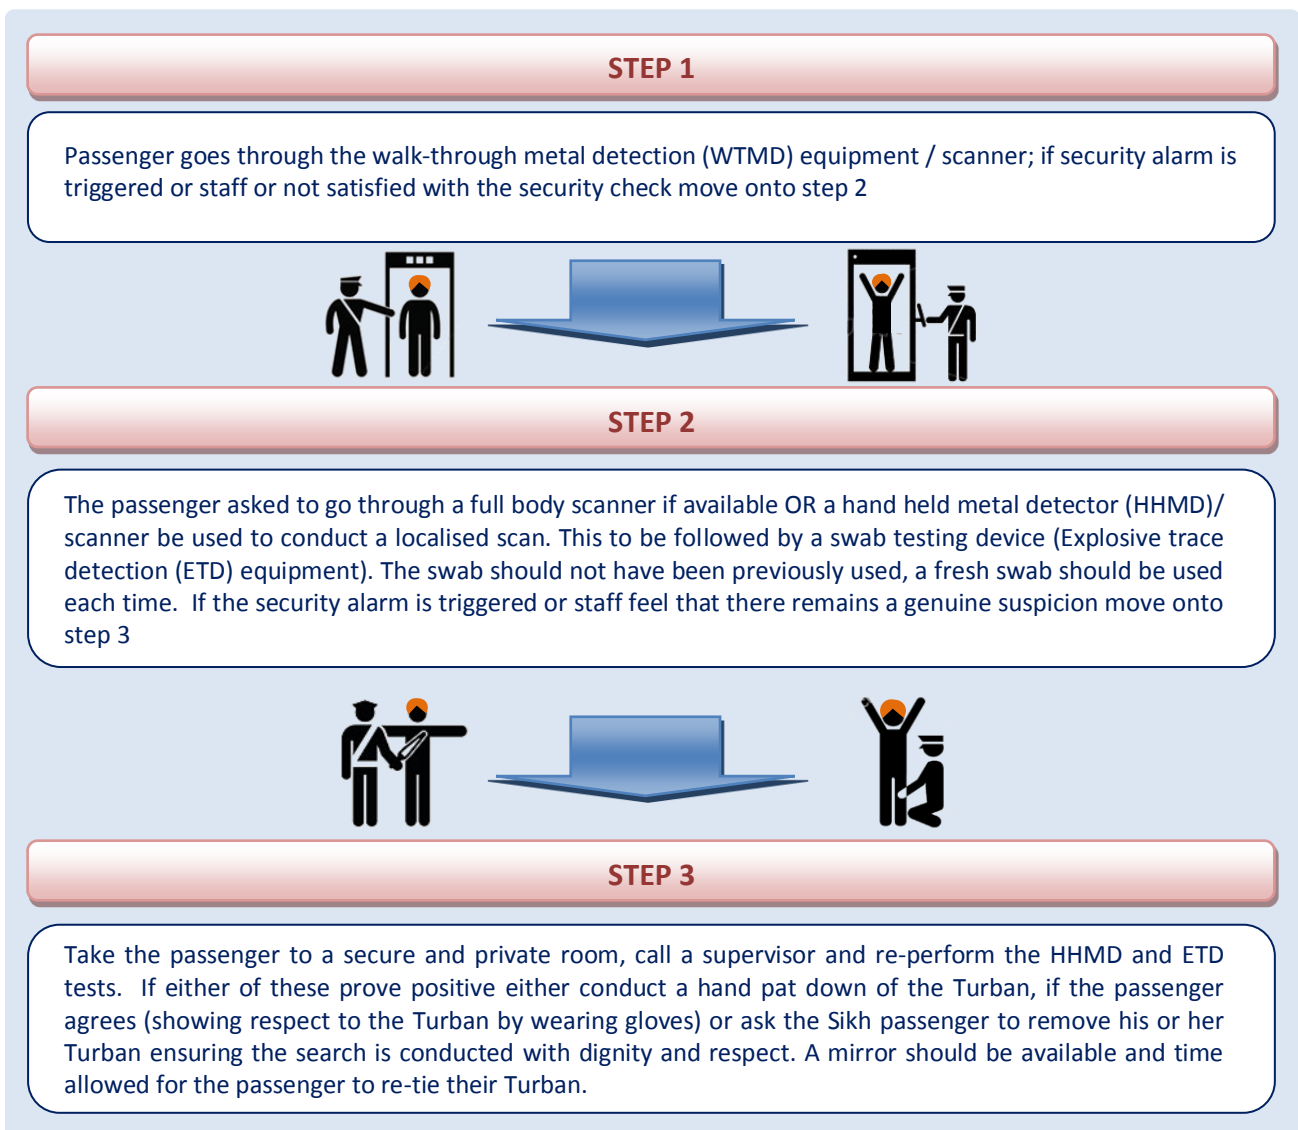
STEP 1

Passenger goes through the walk-through metal detection (WTMD) equipment / scanner; if security alarm is triggered or staff or not satisfied with the security check move onto step 2

STEP 2

The passenger asked to go through a full body scanner if available OR a hand held metal detector (HHMD)/ scanner be used to conduct a localised scan. This to be followed by a swab testing device (Explosive trace detection (ETD) equipment). The swab should not have been previously used, a fresh swab should be used each time. If the security alarm is triggered or staff feel that there remains a genuine suspicion move onto step 3

STEP 3

Take the passenger to a secure and private room, call a supervisor and re-perform the HHMD and ETD tests. If either of these prove positive either conduct a hand pat down of the Turban, if the passenger agrees (showing respect to the Turban by wearing gloves) or ask the Sikh passenger to remove his or her Turban ensuring the search is conducted with dignity and respect. A mirror should be available and time allowed for the passenger to re-tie their Turban.